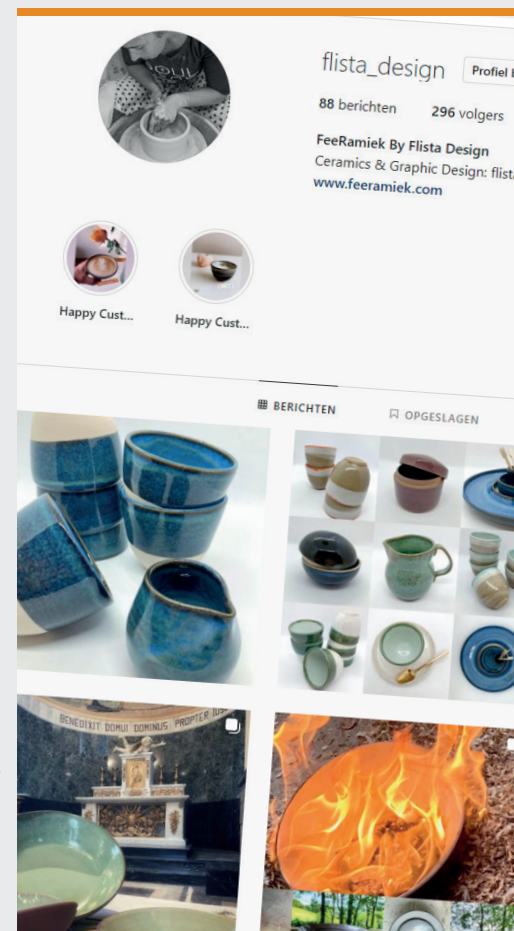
flista_design

Profiel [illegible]

88 berichten 296 volgers

FeeRamiek By Flista Design

Ceramics & Graphic Design: flist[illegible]

www.feeramiek.com

Happy Cust...

Happy Cust...

BERICHTEN

OPGESLAGEN

BENEDIXIT DOMUI DOMINUS PROPTER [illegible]